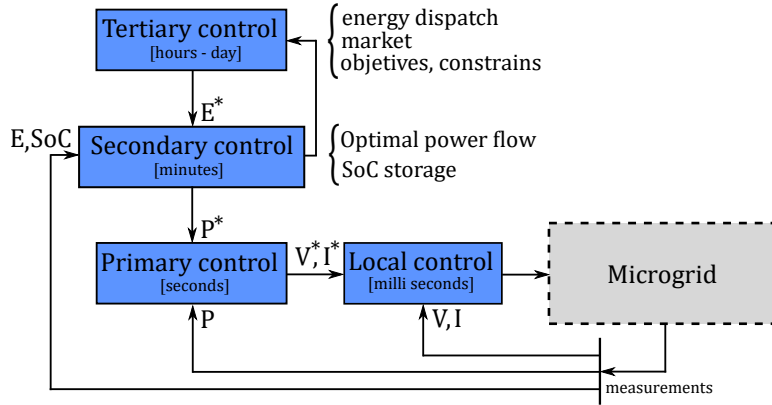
Tertiary control
[hours - day]

energy dispatch
market
objetives, constrains

$E^*$

E,SoC

Secondary control
[minutes]

Optimal power flow
SoC storage

$P^*$

Primary control
[seconds]

$V^*, I^*$

Local control
[milli seconds]

Microgrid

P

V, I

measurements